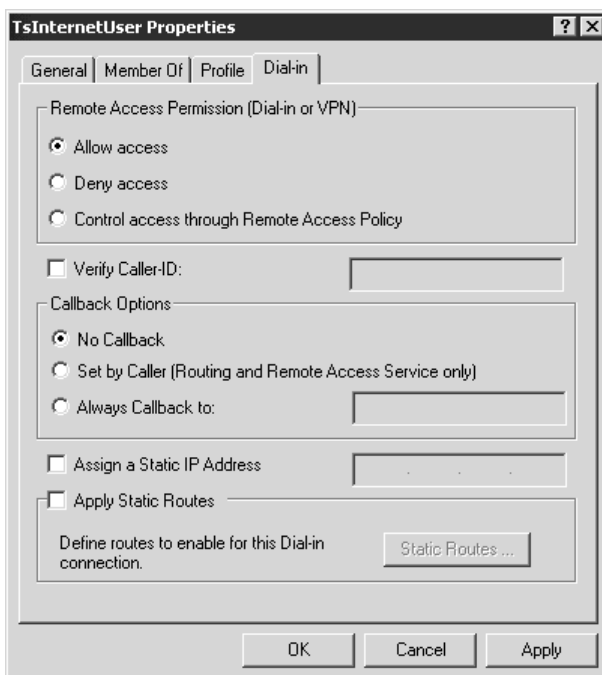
TsInternetUser Properties

?

X

General | Member Of | Profile | Dial-in

Remote Access Permission (Dial-in or VPN)

Allow access

Deny access

Control access through Remote Access Policy

Verify Caller-ID:

Callback Options

No Callback

Set by Caller (Routing and Remote Access Service only)

Always Callback to:

Assign a Static IP Address

Apply Static Routes

Define routes to enable for this Dial-in connection.

Static Routes ...

OK

Cancel

Apply